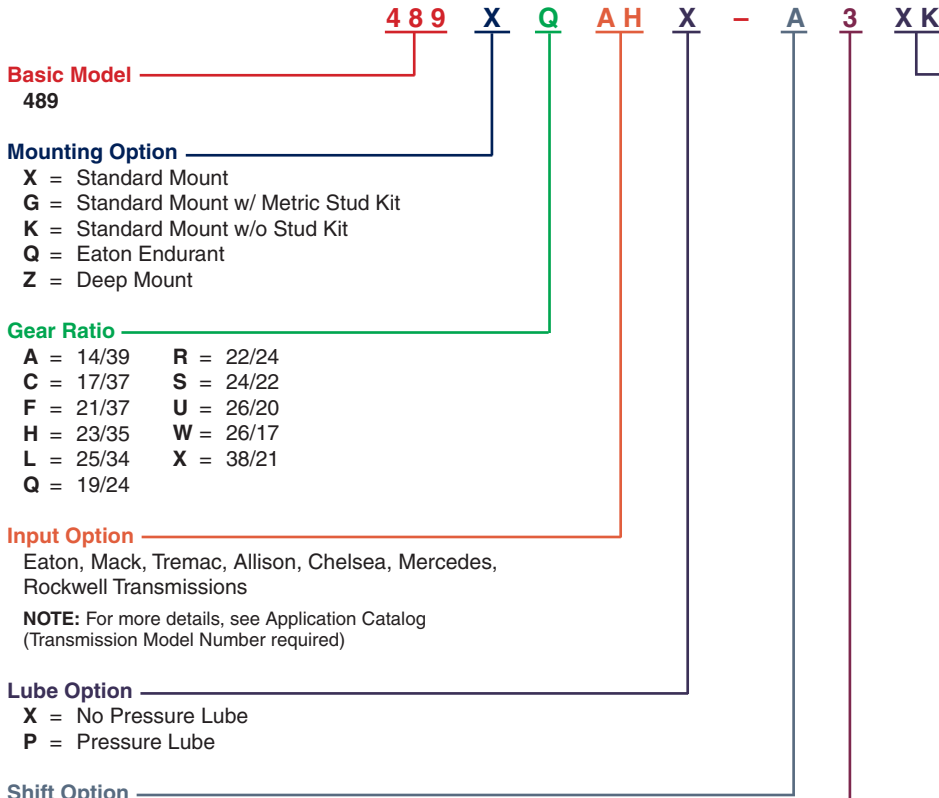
4 8 9 X Q A H X – A 3 X K

Basic Model
489

Mounting Option
X = Standard Mount
G = Standard Mount w/ Metric Stud Kit
K = Standard Mount w/o Stud Kit
Q = Eaton Endurant
Z = Deep Mount

Gear Ratio
A = 14/39
C = 17/37
F = 21/37
H = 23/35
L = 25/34
Q = 19/24
R = 22/24
S = 24/22
U = 26/20
W = 26/17
X = 38/21

Input Option
Eaton, Mack, Tremac, Allison, Chelsea, Mercedes, Rockwell Transmissions

NOTE: For more details, see Application Catalog (Transmission Model Number required)

Lube Option
X = No Pressure Lube
P = Pressure Lube

Shift Option